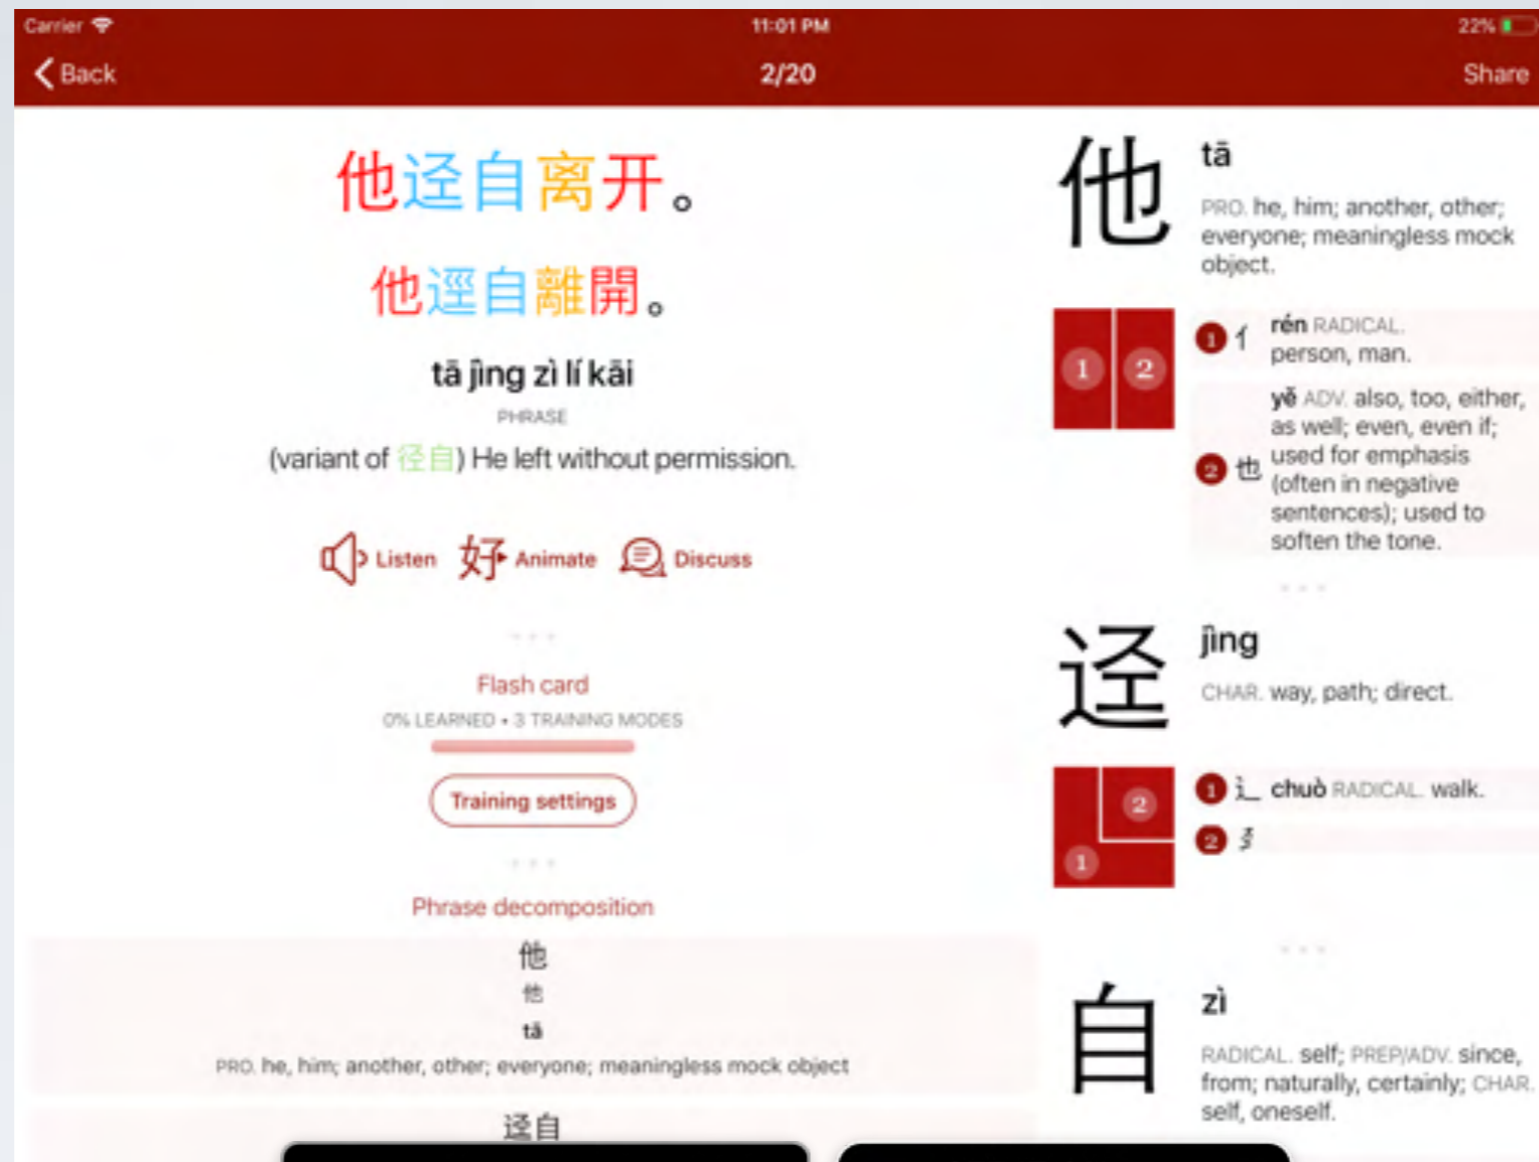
Carrier 11:01 PM 22%

Back 2/20 Share

他迳自离开。

他逕自離開。

tā jìng zì lí kāi

PHRASE

(variant of 径自) He left without permission.

Listen 好 Animate Discuss

Flash card

0% LEARNED • 3 TRAINING MODES

Training settings

Phrase decomposition

他

他

tā

PRO. he, him; another, other; everyone; meaningless mock object

迳自

他 tā

PRO. he, him; another, other; everyone; meaningless mock object.

1 2

1 亻 rén RADICAL. person, man.

2 也 yě ADV. also, too, either, as well; even, even if; used for emphasis (often in negative sentences); used to soften the tone.

迳 jìng

CHAR. way, path; direct.

2 1

1 辶 chuò RADICAL. walk.

2 圣

自 zì

RADICAL. self; PREP/ADV. since, from; naturally, certainly; CHAR. self, oneself.